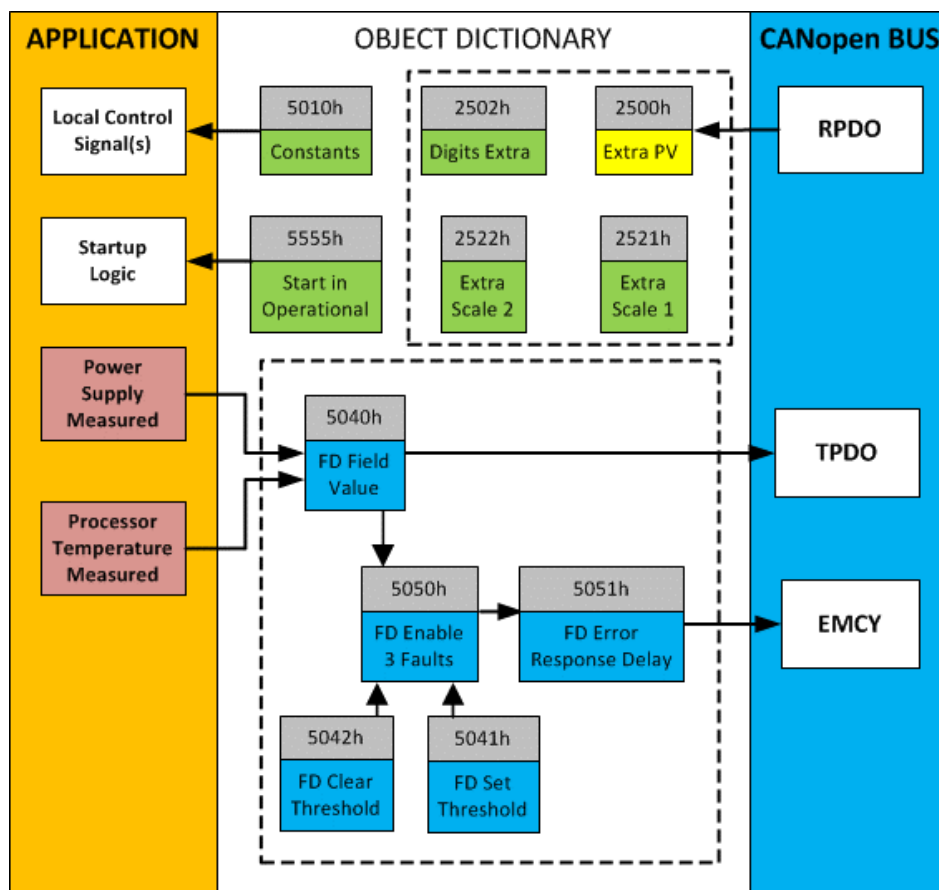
APPLICATION

OBJECT DICTIONARY

CANopen BUS

Local Control Signal(s)

5010h
Constants

2502h
Digits Extra

2500h
Extra PV

RPDO

Startup Logic

5555h
Start in Operational

2522h
Extra Scale 2

2521h
Extra Scale 1

Power Supply Measured

5040h
FD Field Value

TPDO

Processor Temperature Measured

5050h
FD Enable 3 Faults

5051h
FD Error Response Delay

EMCY

5042h
FD Clear Threshold

5041h
FD Set Threshold